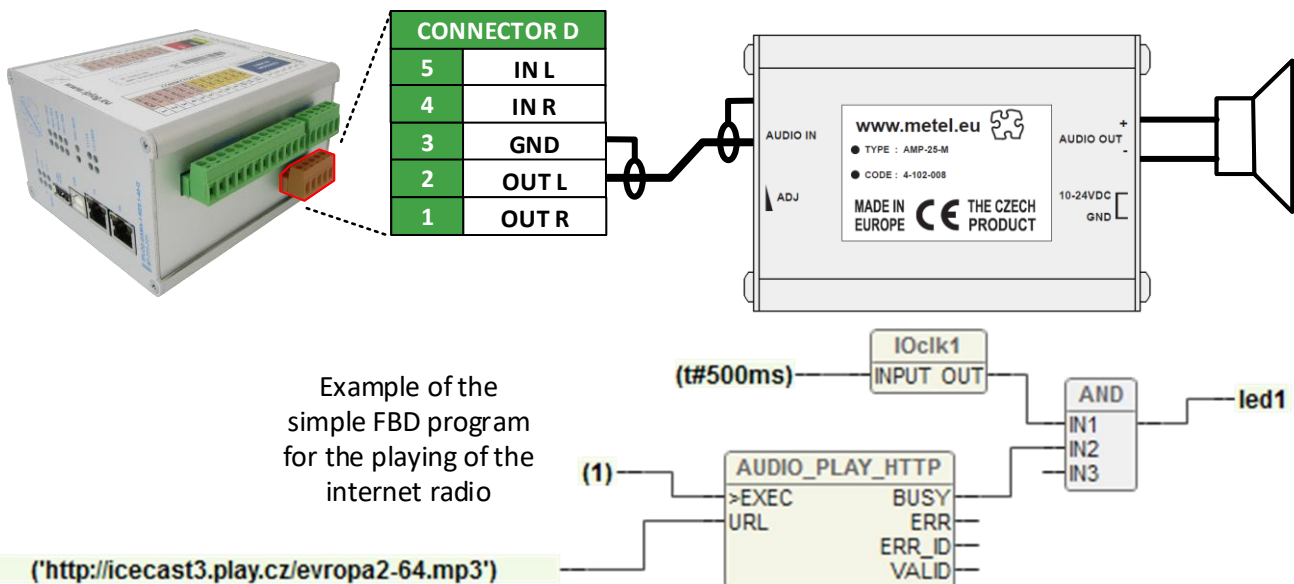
www.tecomat.eu

| CONNECTOR D | |
|---|---|
| 5 | IN L |
| 4 | IN R |
| 3 | GND |
| 2 | OUT L |
| 1 | OUT R |

AUDIO IN

ADJ

www.metel.eu

TYPE : AMP-25-M

CODE : 4-102-008

MADE IN EUROPE

CE

THE CZECH PRODUCT

AUDIO OUT

+

-

10-24VDC

GND

Example of the simple FBD program for the playing of the internet radio

IOclk1

(t#500ms)

INPUT OUT

AND

IN1

IN2

IN3

led1

(1)

AUDIO_PLAY_HTTP

>EXEC

URL

BUSY

ERR

ERR_ID

VALID

('http://icecast3.play.cz/evropa2-64.mp3')